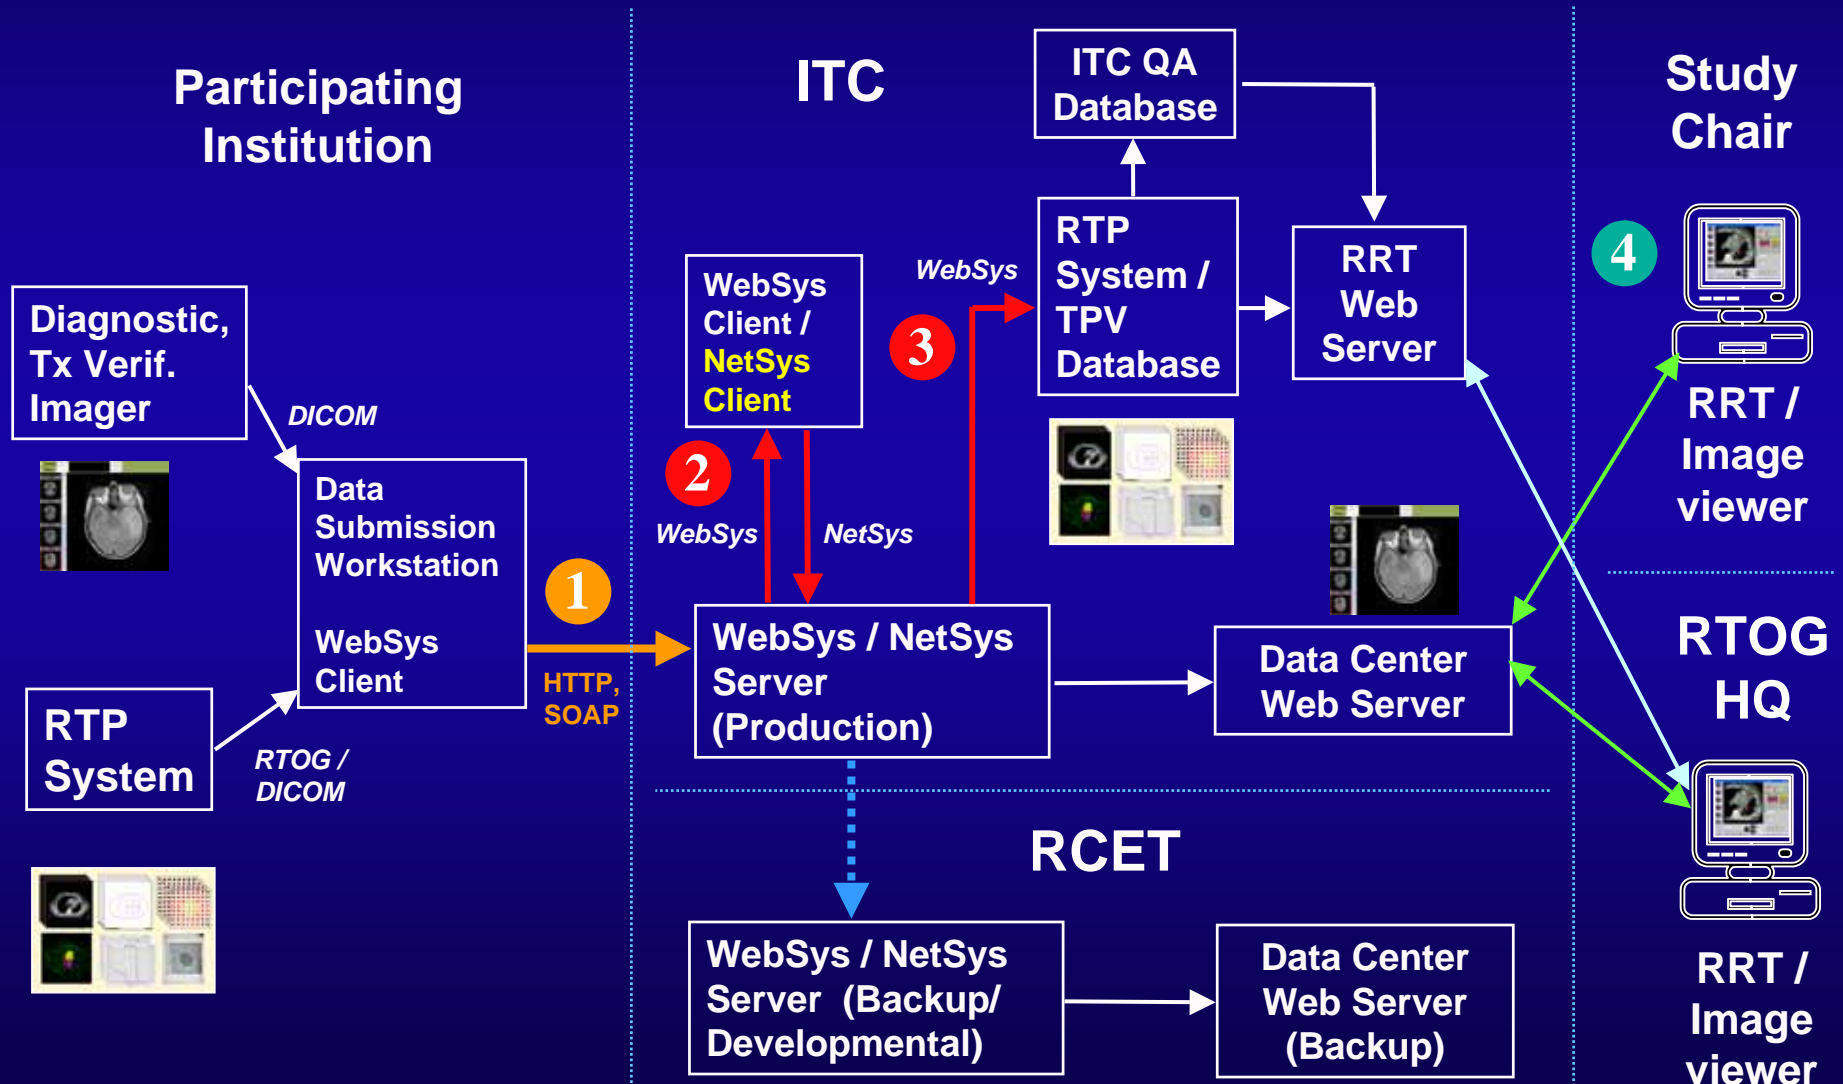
Participating Institution

ITC

ITC QA Database

Study Chair

Diagnostic, Tx Verif. Imager

DICOM

Data Submission Workstation

WebSys Client

WebSys Client / NetSys Client

2

WebSys

NetSys

WebSys

3

RTP System / TPV Database

RRT Web Server

4

RRT / Image viewer

1

HTTP, SOAP

WebSys / NetSys Server (Production)

Data Center Web Server

RTOG HQ

RTP System

RTOG / DICOM

RCET

WebSys / NetSys Server (Backup/ Developmental)

Data Center Web Server (Backup)

RRT / Image viewer